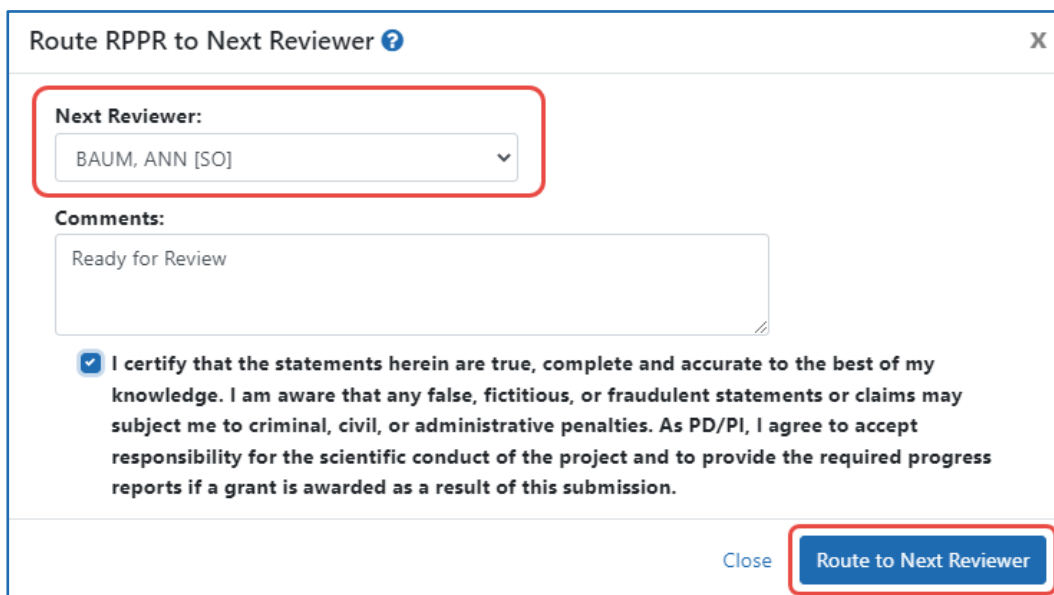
Route RPPR to Next Reviewer ?

X

Next Reviewer:

BAUM, ANN [SO]

Comments:

Ready for Review

I certify that the statements herein are true, complete and accurate to the best of my knowledge. I am aware that any false, fictitious, or fraudulent statements or claims may subject me to criminal, civil, or administrative penalties. As PD/PI, I agree to accept responsibility for the scientific conduct of the project and to provide the required progress reports if a grant is awarded as a result of this submission.

Close

Route to Next Reviewer